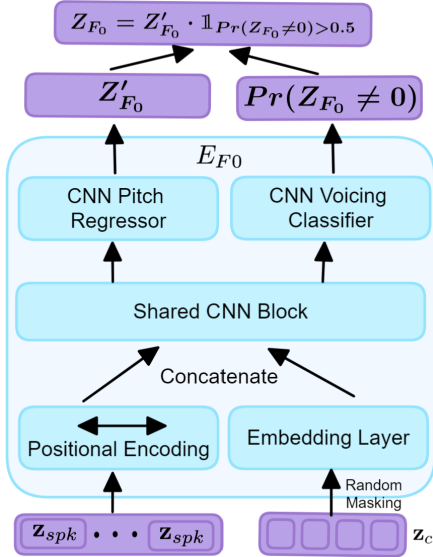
$Z_{F_0} = Z'_{F_0} \cdot \mathbb{1}_{Pr(Z_{F_0} \neq 0) > 0.5}$

$Z'_{F_0}$

$Pr(Z_{F_0} \neq 0)$

$E_{F0}$

CNN Pitch Regressor

CNN Voicing Classifier

Shared CNN Block

Concatenate

Positional Encoding

Embedding Layer

Random Masking

$\mathbf{z}_{spk}$ • • • $\mathbf{z}_{spk}$

$\mathbf{z}_{c}$